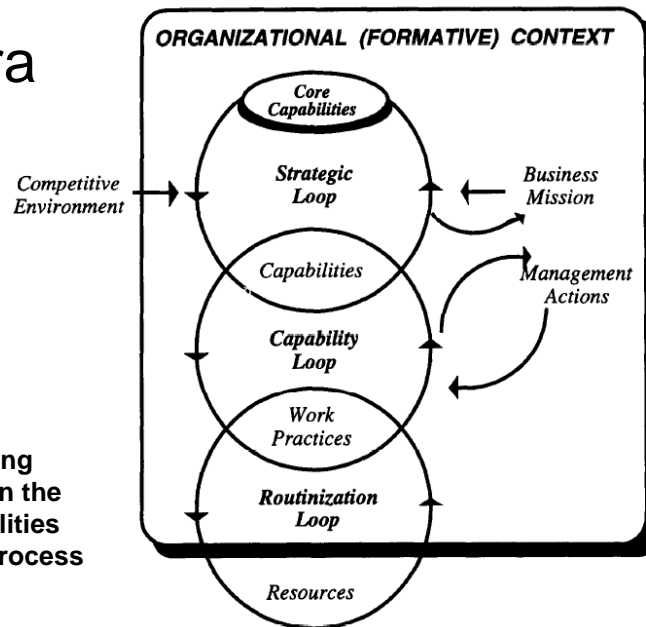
ra

ing
n the
lities
rocess

ORGANIZATIONAL (FORMATIVE) CONTEXT

Core Capabilities

Strategic Loop

Competitive Environment

Business Mission

Capabilities

Management Actions

Capability Loop

Work Practices

Routinization Loop

Resources